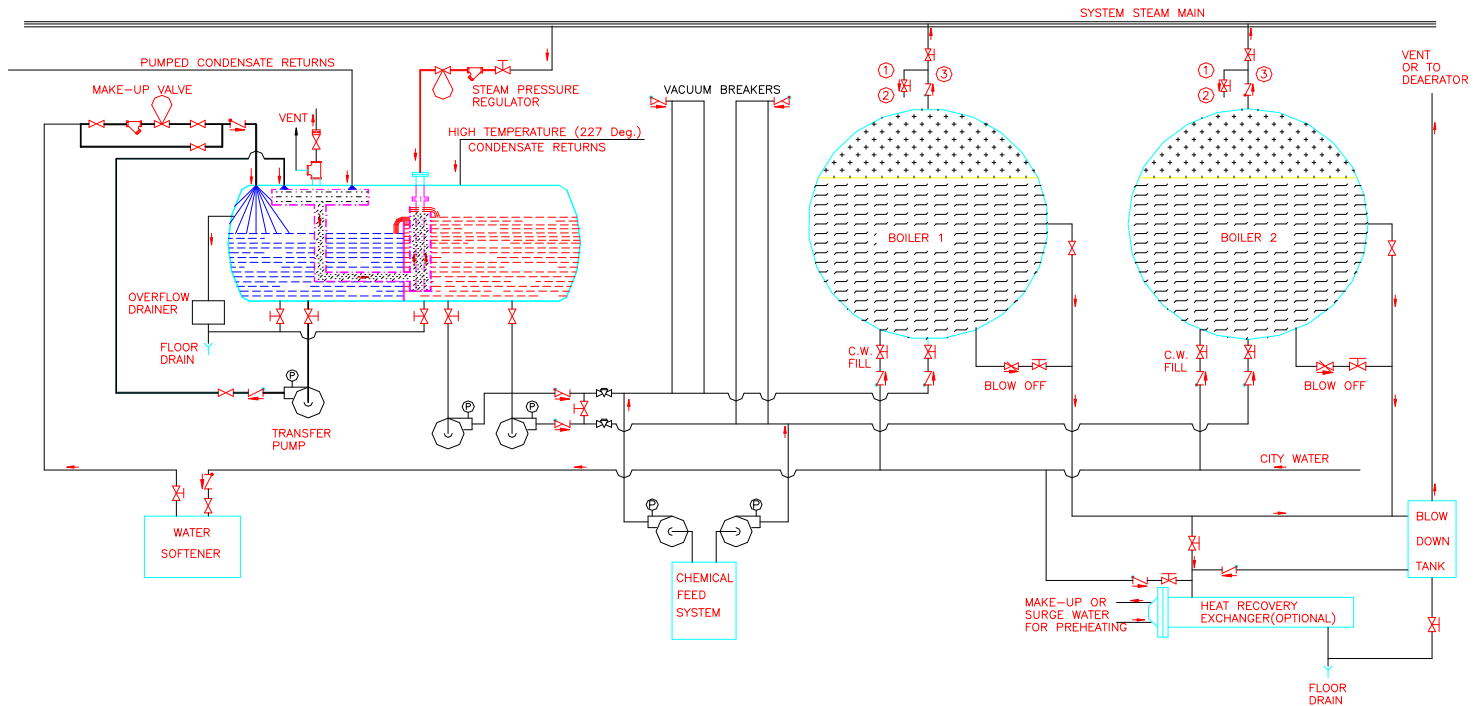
SYSTEM STEAM MAIN

PUMPED CONDENSATE RETURNS

MAKE-UP VALVE

VENT

STEAM PRESSURE REGULATOR

VACUUM BREAKERS

VENT OR TO DEAERATOR

HIGH TEMPERATURE (227 Deg.) CONDENSATE RETURNS

1
2
3

1
2
3

BOILER 1

BOILER 2

OVERFLOW DRAINER

FLOOR DRAIN

P

TRANSFER PUMP

P

P

C.W. FILL

BLOW OFF

C.W. FILL

BLOW OFF

CITY WATER

P

P

WATER SOFTENER

CHEMICAL FEED SYSTEM

BLOW DOWN TANK

MAKE-UP OR SURGE WATER FOR PREHEATING

HEAT RECOVERY EXCHANGER(OPTIONAL)

FLOOR DRAIN